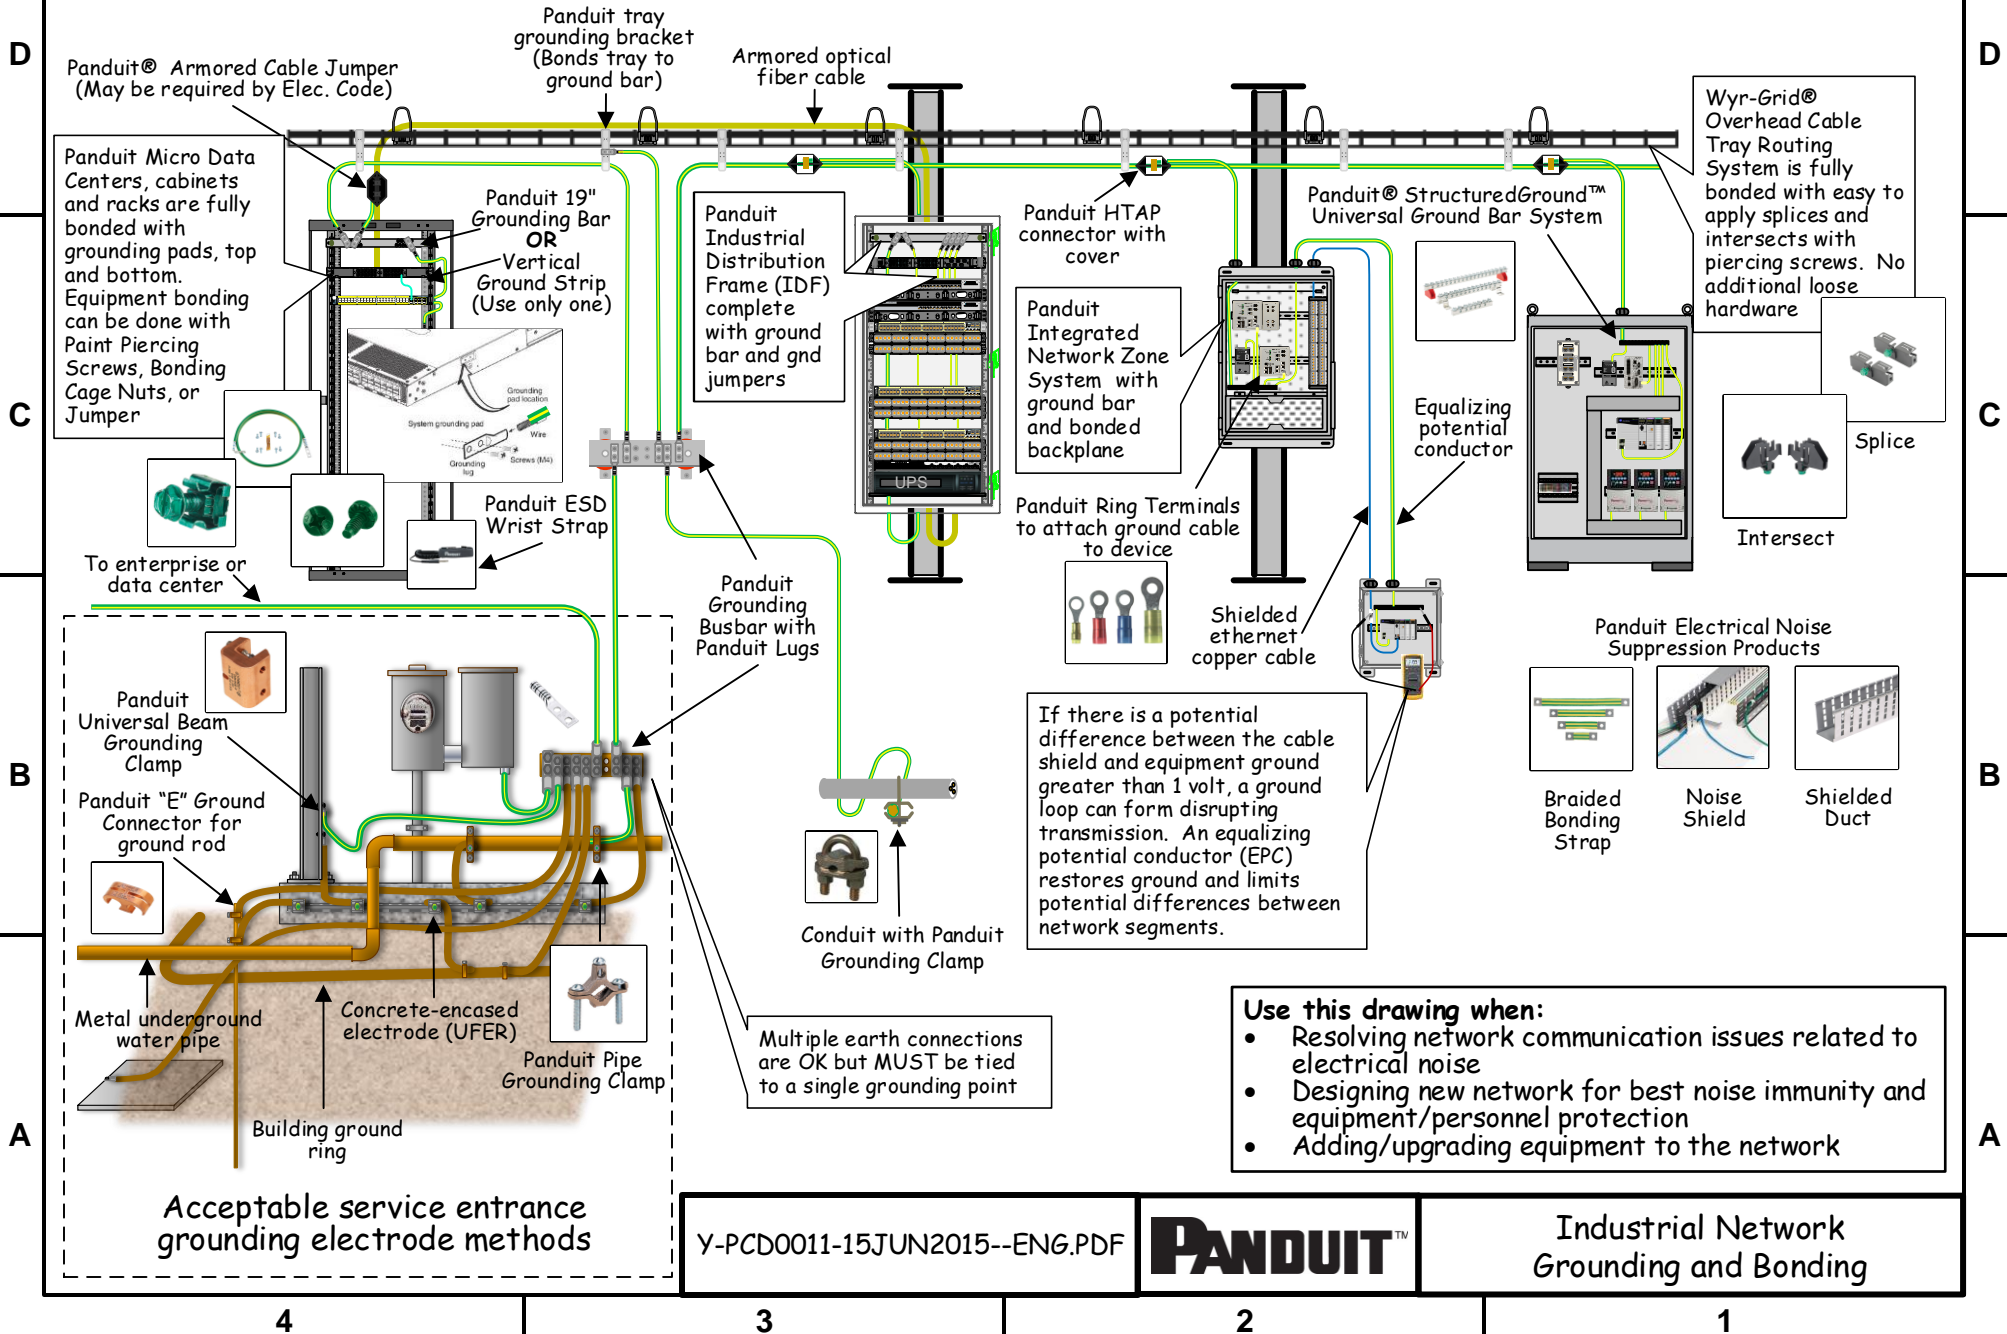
D

D

Panduit® Armored Cable Jumper (May be required by Elec. Code)

Panduit tray grounding bracket (Bonds tray to ground bar)

Armored optical fiber cable

Wyr-Grid® Overhead Cable Tray Routing System is fully bonded with easy to apply splices and intersects with piercing screws. No additional loose hardware

Panduit Micro Data Centers, cabinets and racks are fully bonded with grounding pads, top and bottom. Equipment bonding can be done with Paint Piercing Screws, Bonding Cage Nuts, or Jumper

Panduit 19" Grounding Bar
OR
Vertical Ground Strip (Use only one)

Panduit Industrial Distribution Frame (IDF) complete with ground bar and gnd jumpers

Panduit HTAP connector with cover

Panduit® StructuredGround™ Universal Ground Bar System

Panduit Integrated Network Zone System with ground bar and bonded backplane

Grounding pad location
System grounding pad
Wire
Grounding lug
Screws (M4)

UPS

C

C

Equalizing potential conductor

Splice

Intersect

Panduit ESD Wrist Strap

Panduit Ring Terminals to attach ground cable to device

To enterprise or data center

Panduit Grounding Busbar with Panduit Lugs

Shielded ethernet copper cable

Panduit Electrical Noise Suppression Products

Panduit Universal Beam Grounding Clamp

B

B

If there is a potential difference between the cable shield and equipment ground greater than 1 volt, a ground loop can form disrupting transmission. An equalizing potential conductor (EPC) restores ground and limits potential differences between network segments.

Braided Bonding Strap

Noise Shield

Shielded Duct

Panduit "E" Ground Connector for ground rod

Conduit with Panduit Grounding Clamp

Metal underground water pipe

Concrete-encased electrode (UFER)

Multiple earth connections are OK but MUST be tied to a single grounding point

Use this drawing when:
• Resolving network communication issues related to electrical noise
• Designing new network for best noise immunity and equipment/personnel protection
• Adding/upgrading equipment to the network

A

A

Panduit Pipe Grounding Clamp

Building ground ring

Acceptable service entrance grounding electrode methods

Y-PCD0011-15JUN2015--ENG.PDF

PANDUIT™

Industrial Network Grounding and Bonding

4

3

2

1